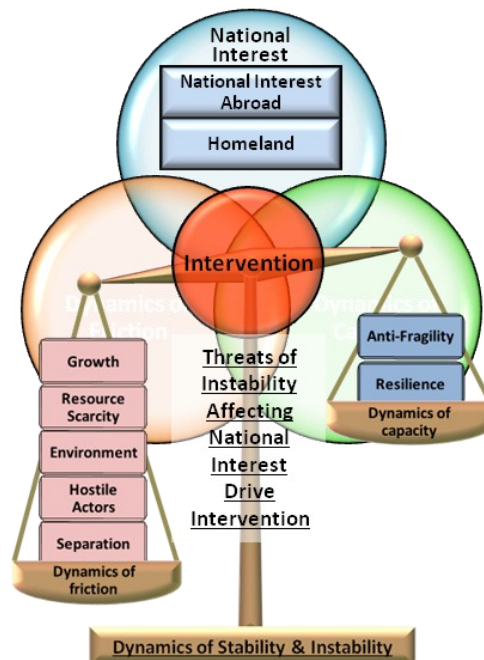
National Interest

National Interest Abroad

Homeland

Intervention

Dynamics of Friction

Dynamics of Ca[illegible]

Growth

Resource Scarcity

Environment

Hostile Actors

Separation

Dynamics of friction

Threats of Instability Affecting National Interest Drive Intervention

Anti-Fragility

Resilience

Dynamics of capacity

Dynamics of Stability & Instability